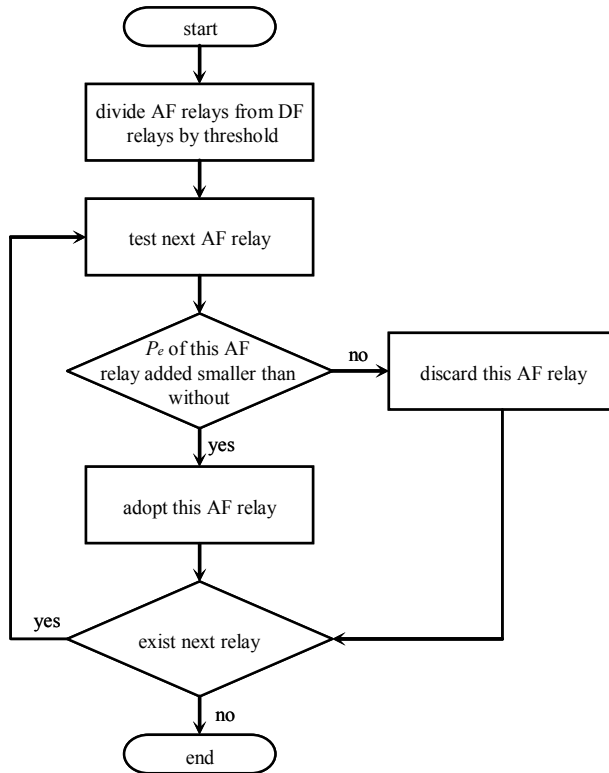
start

divide AF relays from DF relays by threshold

test next AF relay

$P_e$ of this AF relay added smaller than without

no

discard this AF relay

yes

adopt this AF relay

yes

exist next relay

no

end